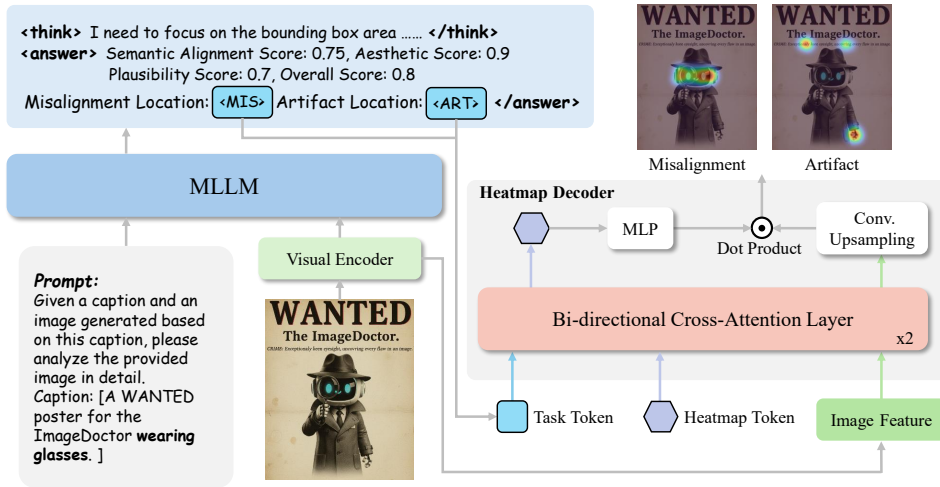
<think> I need to focus on the bounding box area …… </think>
<answer> Semantic Alignment Score: 0.75, Aesthetic Score: 0.9
Plausibility Score: 0.7, Overall Score: 0.8
Misalignment Location: <MIS> Artifact Location: <ART> </answer>

WANTED
The ImageDoctor.

WANTED
The ImageDoctor.

Misalignment

Artifact

MLLM

Heatmap Decoder

MLP

Dot Product

Conv. Upsampling

Prompt:
Given a caption and an image generated based on this caption, please analyze the provided image in detail.
Caption: [A WANTED poster for the ImageDoctor **wearing glasses**. ]

Visual Encoder

WANTED
The ImageDoctor.
CRIME: Exceptionally keen eyesight, uncovering every flaw in an image

Bi-directional Cross-Attention Layer

x2

Task Token

Heatmap Token

Image Feature